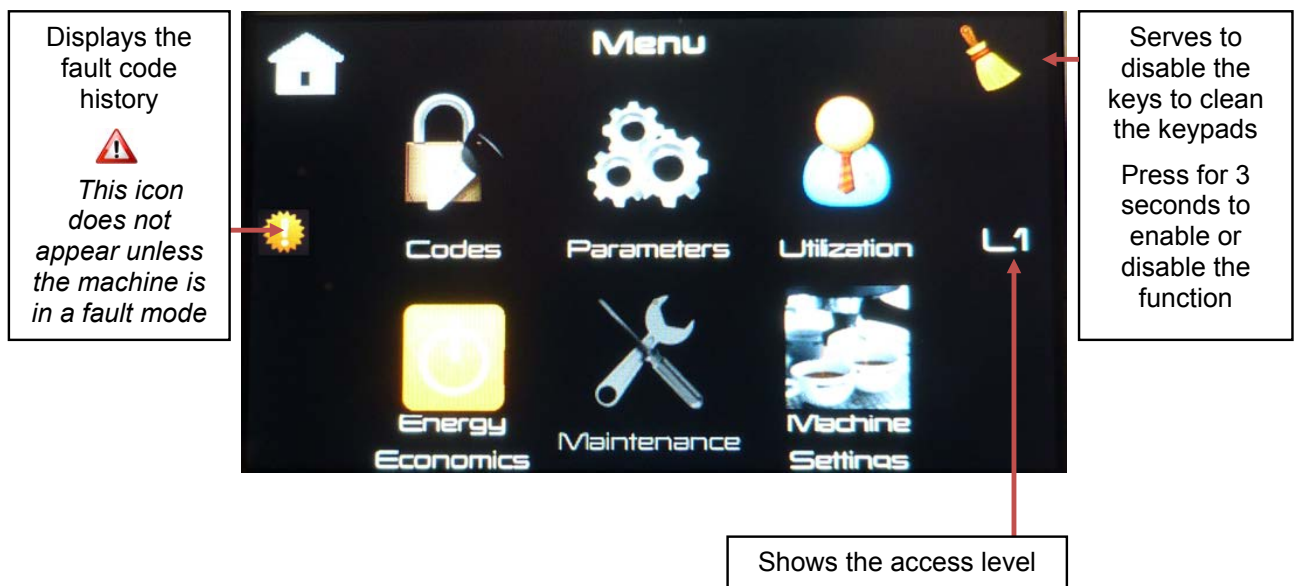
Displays the fault code history

This icon does not appear unless the machine is in a fault mode

Menu

Codes

Parameters

Utilization

L1

Energy Economics

Maintenance

Machine Settings

Serves to disable the keys to clean the keypads

Press for 3 seconds to enable or disable the function

Shows the access level